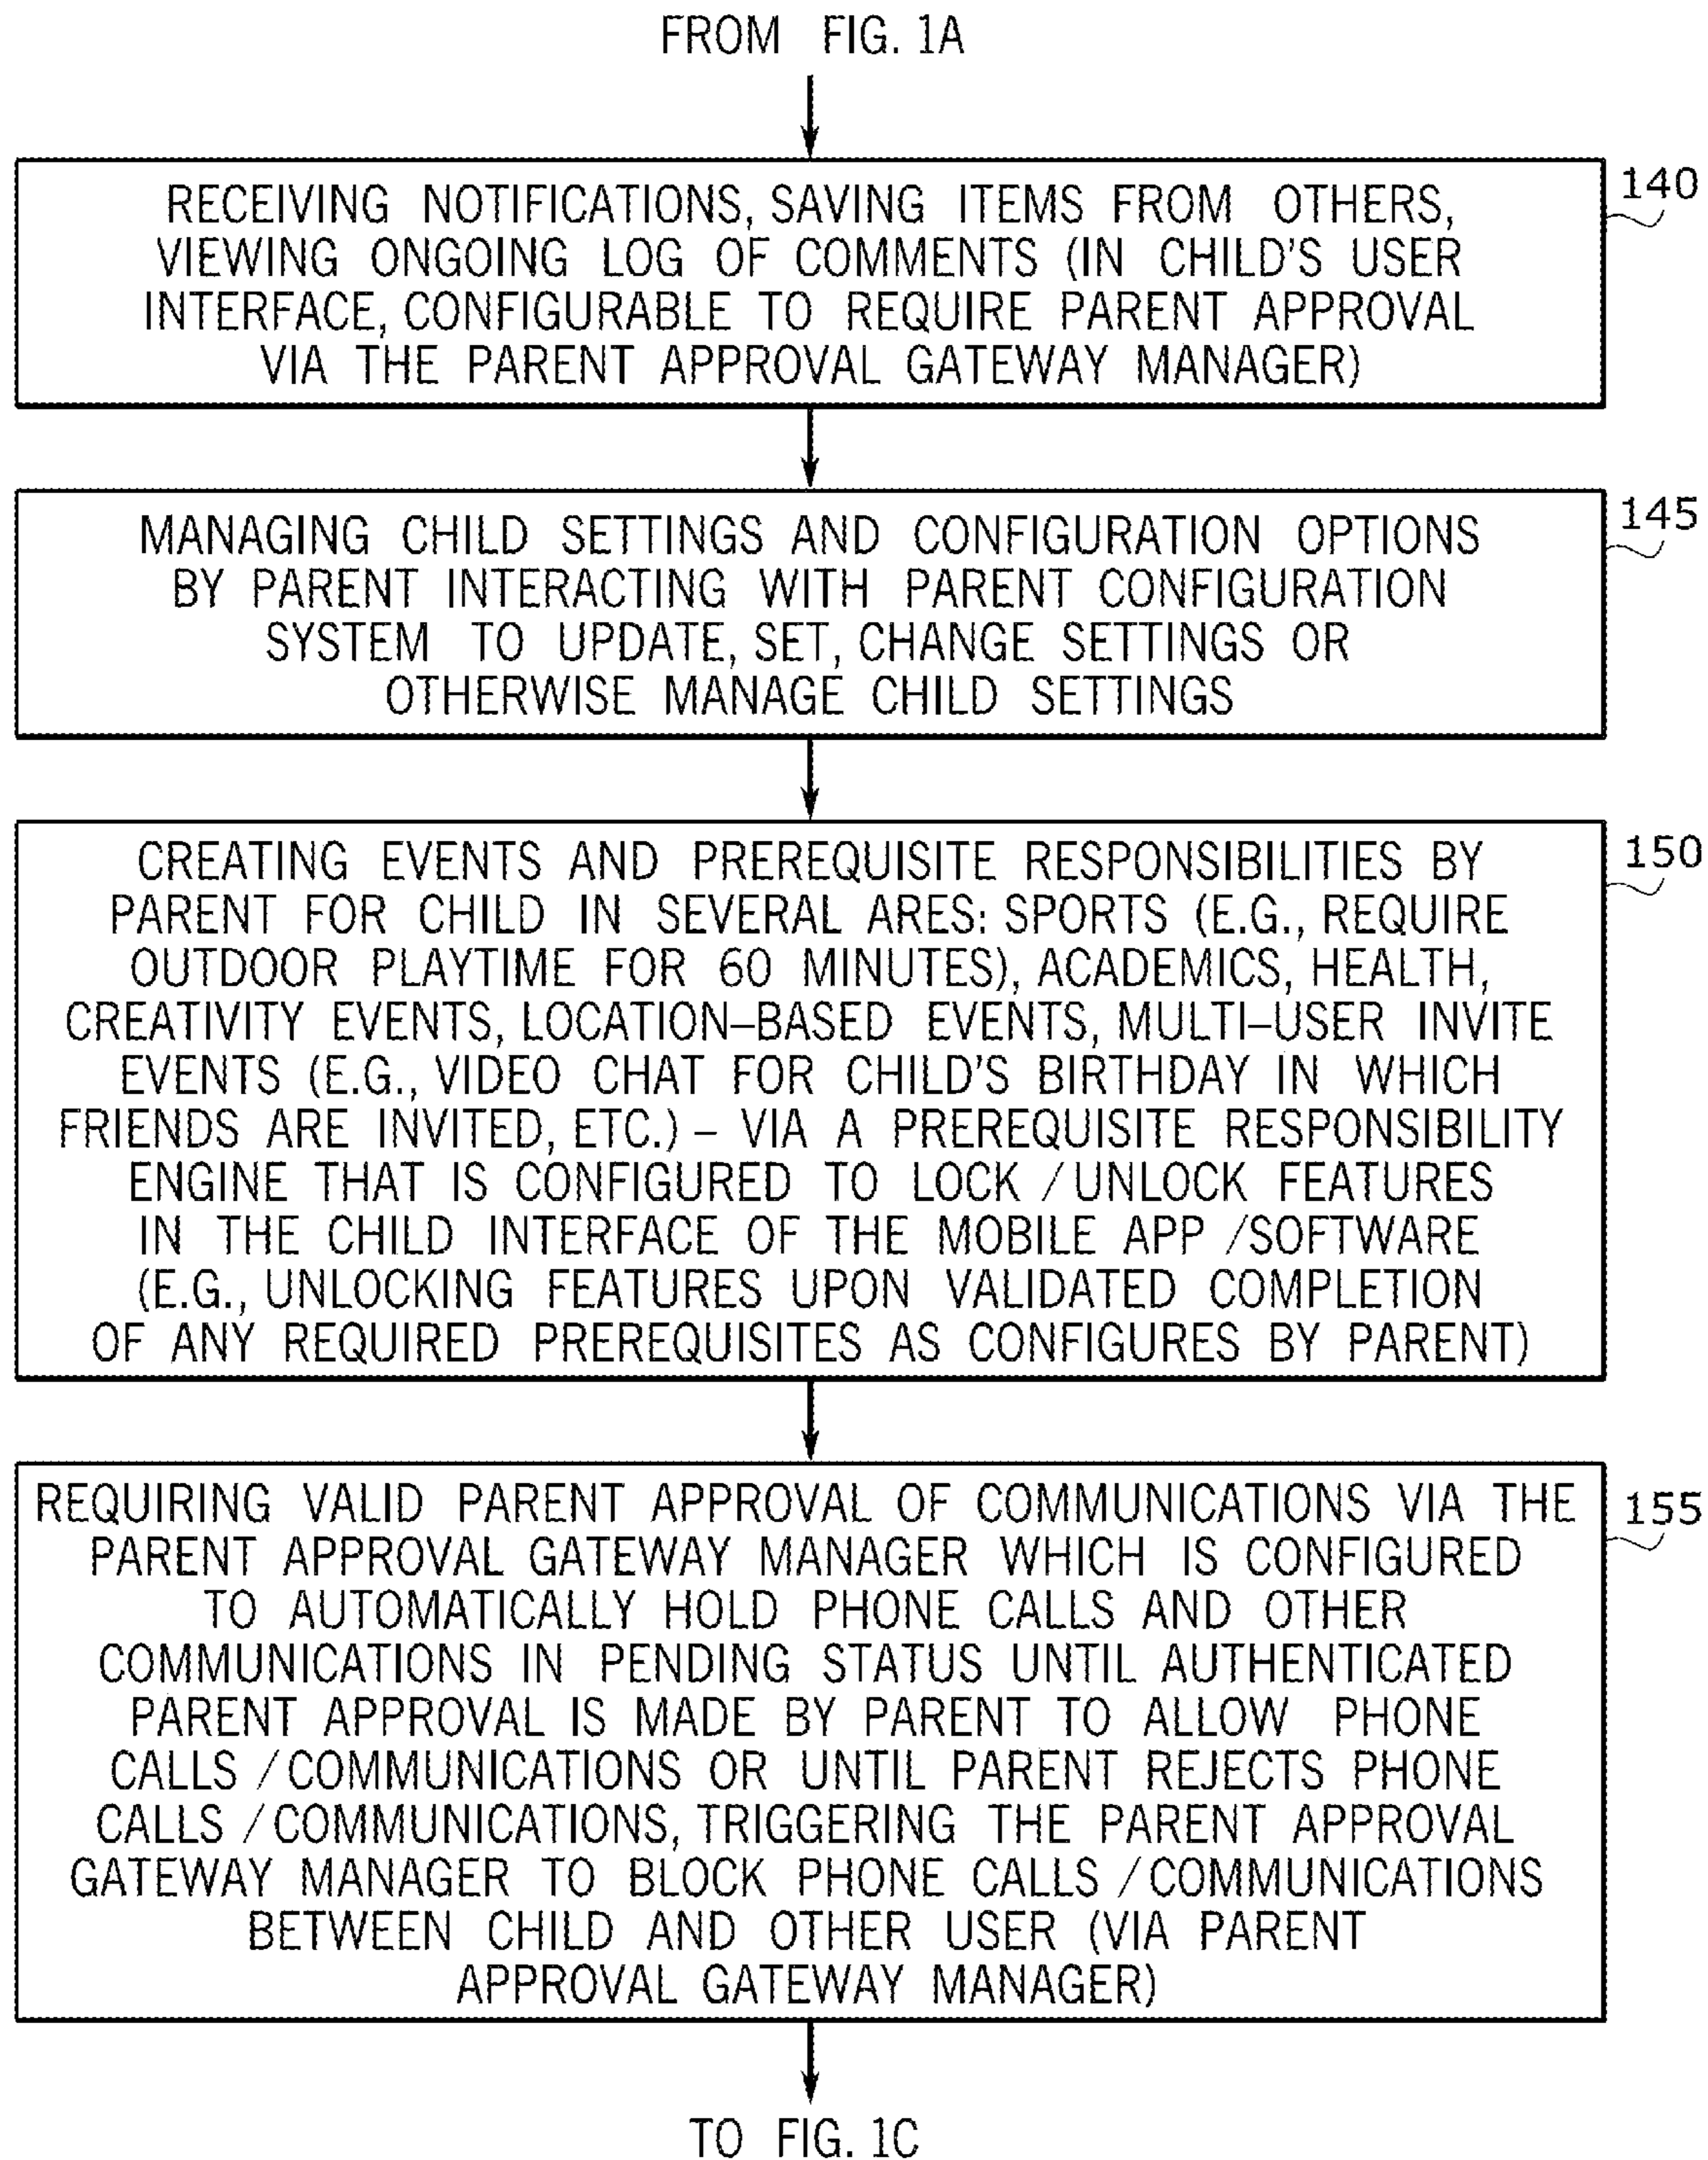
FROM FIG. 1A

RECEIVING NOTIFICATIONS, SAVING ITEMS FROM OTHERS, VIEWING ONGOING LOG OF COMMENTS (IN CHILD'S USER INTERFACE, CONFIGURABLE TO REQUIRE PARENT APPROVAL VIA THE PARENT APPROVAL GATEWAY MANAGER)

140

MANAGING CHILD SETTINGS AND CONFIGURATION OPTIONS BY PARENT INTERACTING WITH PARENT CONFIGURATION SYSTEM TO UPDATE, SET, CHANGE SETTINGS OR OTHERWISE MANAGE CHILD SETTINGS

145

CREATING EVENTS AND PREREQUISITE RESPONSIBILITIES BY PARENT FOR CHILD IN SEVERAL ARES: SPORTS (E.G., REQUIRE OUTDOOR PLAYTIME FOR 60 MINUTES), ACADEMICS, HEALTH, CREATIVITY EVENTS, LOCATION–BASED EVENTS, MULTI–USER INVITE EVENTS (E.G., VIDEO CHAT FOR CHILD'S BIRTHDAY IN WHICH FRIENDS ARE INVITED, ETC.) – VIA A PREREQUISITE RESPONSIBILITY ENGINE THAT IS CONFIGURED TO LOCK / UNLOCK FEATURES IN THE CHILD INTERFACE OF THE MOBILE APP / SOFTWARE (E.G., UNLOCKING FEATURES UPON VALIDATED COMPLETION OF ANY REQUIRED PREREQUISITES AS CONFIGURES BY PARENT)

150

REQUIRING VALID PARENT APPROVAL OF COMMUNICATIONS VIA THE PARENT APPROVAL GATEWAY MANAGER WHICH IS CONFIGURED TO AUTOMATICALLY HOLD PHONE CALLS AND OTHER COMMUNICATIONS IN PENDING STATUS UNTIL AUTHENTICATED PARENT APPROVAL IS MADE BY PARENT TO ALLOW PHONE CALLS / COMMUNICATIONS OR UNTIL PARENT REJECTS PHONE CALLS / COMMUNICATIONS, TRIGGERING THE PARENT APPROVAL GATEWAY MANAGER TO BLOCK PHONE CALLS / COMMUNICATIONS BETWEEN CHILD AND OTHER USER (VIA PARENT APPROVAL GATEWAY MANAGER)

155

TO FIG. 1C